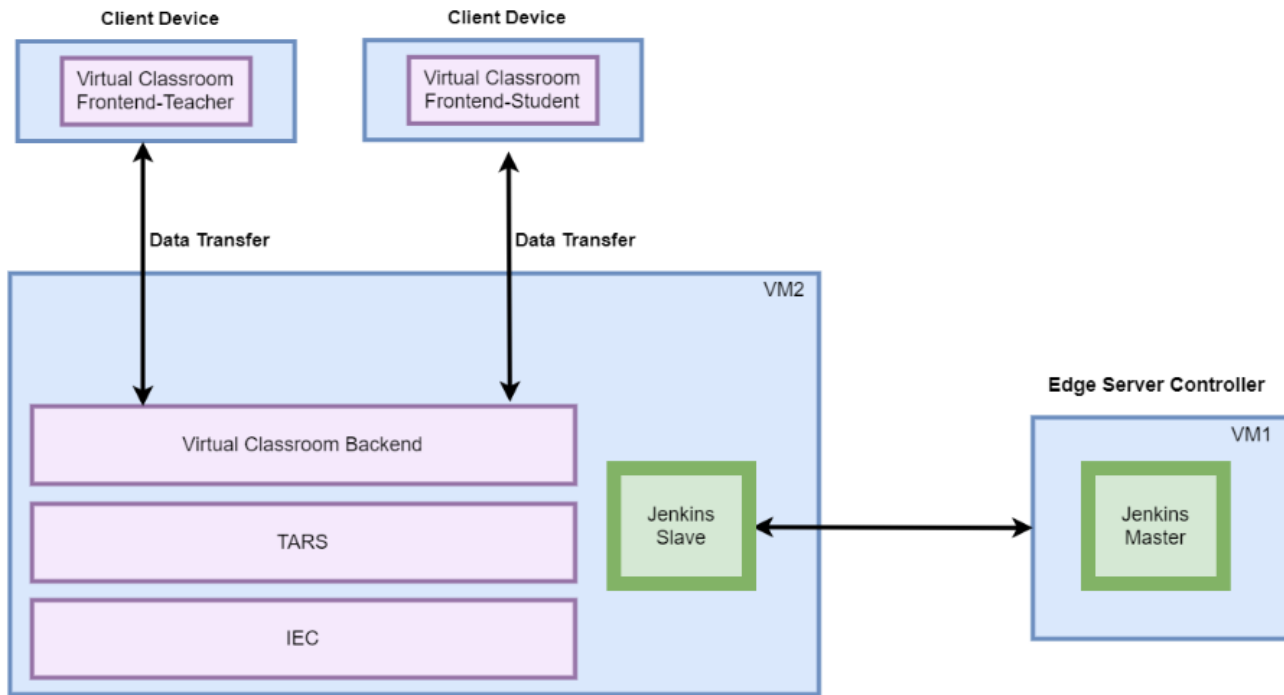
Client Device

Virtual Classroom Frontend-Teacher

Client Device

Virtual Classroom Frontend-Student

Data Transfer

Data Transfer

VM2

Virtual Classroom Backend

TARS

IEC

Jenkins Slave

Edge Server Controller

VM1

Jenkins Master